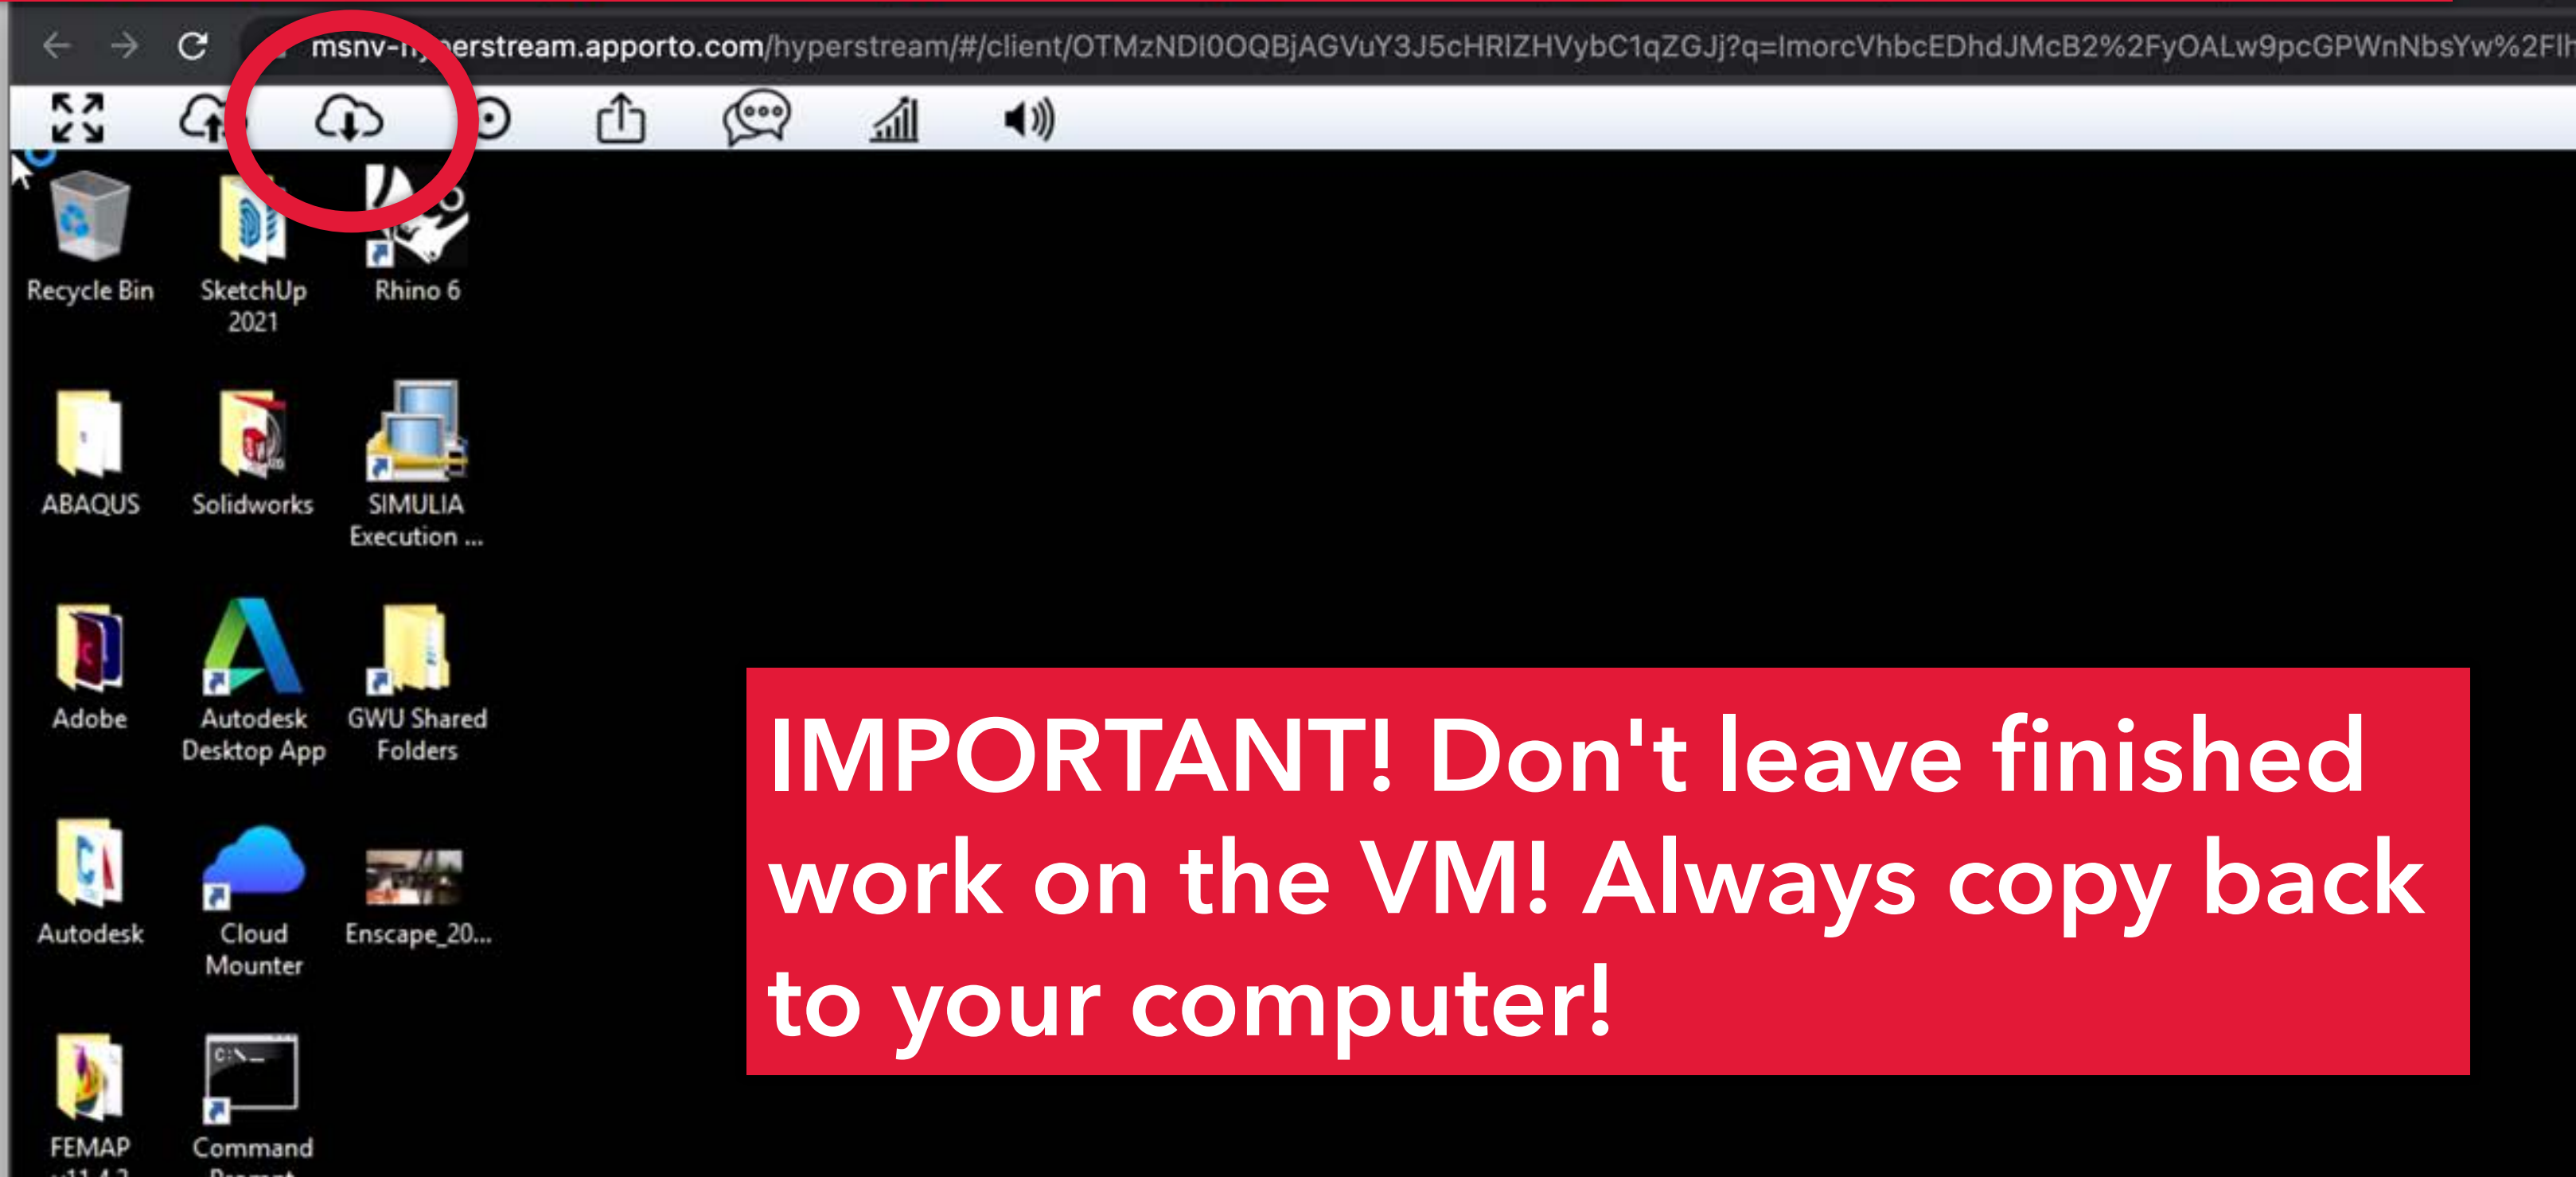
msnv-h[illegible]erstream.apporto.com/hyperstream/#/client/OTMzNDI0OQBjAGVuY3J5cHRlZHVybC1qZGJj?q=ImorcVhbcEDhdJMcB2%2FyOALw9pcGPWnNbsYw%2FIh

Recycle Bin

SketchUp 2021

Rhino 6

ABAQUS

Solidworks

SIMULIA Execution ...

Adobe

Autodesk Desktop App

GWU Shared Folders

Autodesk

Cloud Mounter

Enscape_20...

FEMAP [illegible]

Command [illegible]

IMPORTANT! Don't leave finished work on the VM! Always copy back to your computer!